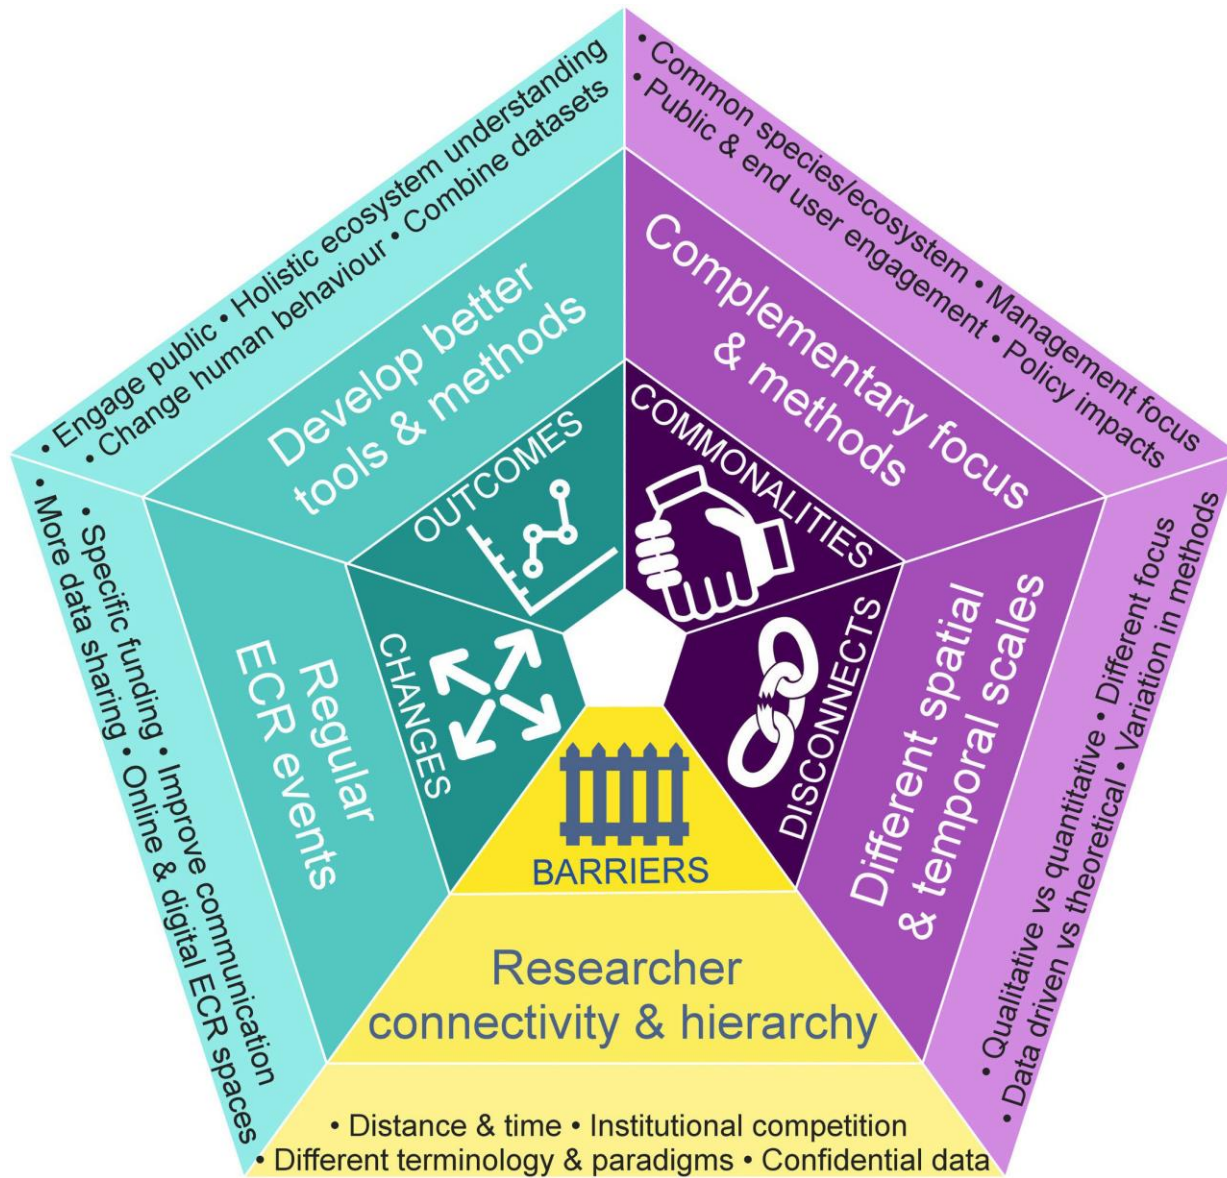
• Engage public • Holistic ecosystem understanding
• Change human behaviour • Combine datasets

Develop better tools & methods

OUTCOMES

• Common species/ecosystem • Management focus
• Public & end user engagement • Policy impacts

Complementary focus & methods

COMMONALITIES

• More data sharing • Online & digital ECR spaces
• Specific funding • Improve communication

Regular ECR events

CHANGES

DISCONNECTS

Different spatial & temporal scales

• Qualitative vs quantitative • Different focus
• Data driven vs theoretical • Variation in methods

BARRIERS

Researcher connectivity & hierarchy

• Distance & time • Institutional competition
• Different terminology & paradigms • Confidential data